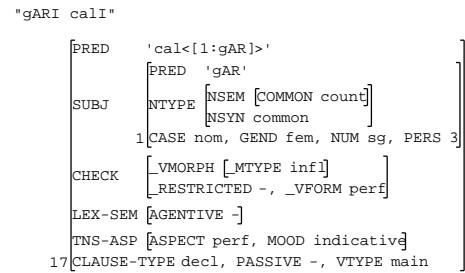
"gARI calI"

| | |
|---|---|
| PRED | 'cal<[1:gAR]>' |
| SUBJ | PRED 'gAR' |
| | NTYPE NSEM [COMMON count] |
| | NSYN common |
| | 1 CASE nom, GEND fem, NUM sg, PERS 3 |
| CHECK | _VMORPH [_MTYPE infl] |
| | _RESTRICTED -, _VFORM perf |
| LEX-SEM | [AGENTIVE -] |
| TNS-ASP | [ASPECT perf, MOOD indicative] |
| 17 CLAUSE-TYPE | decl, PASSIVE -, VTYPE main |